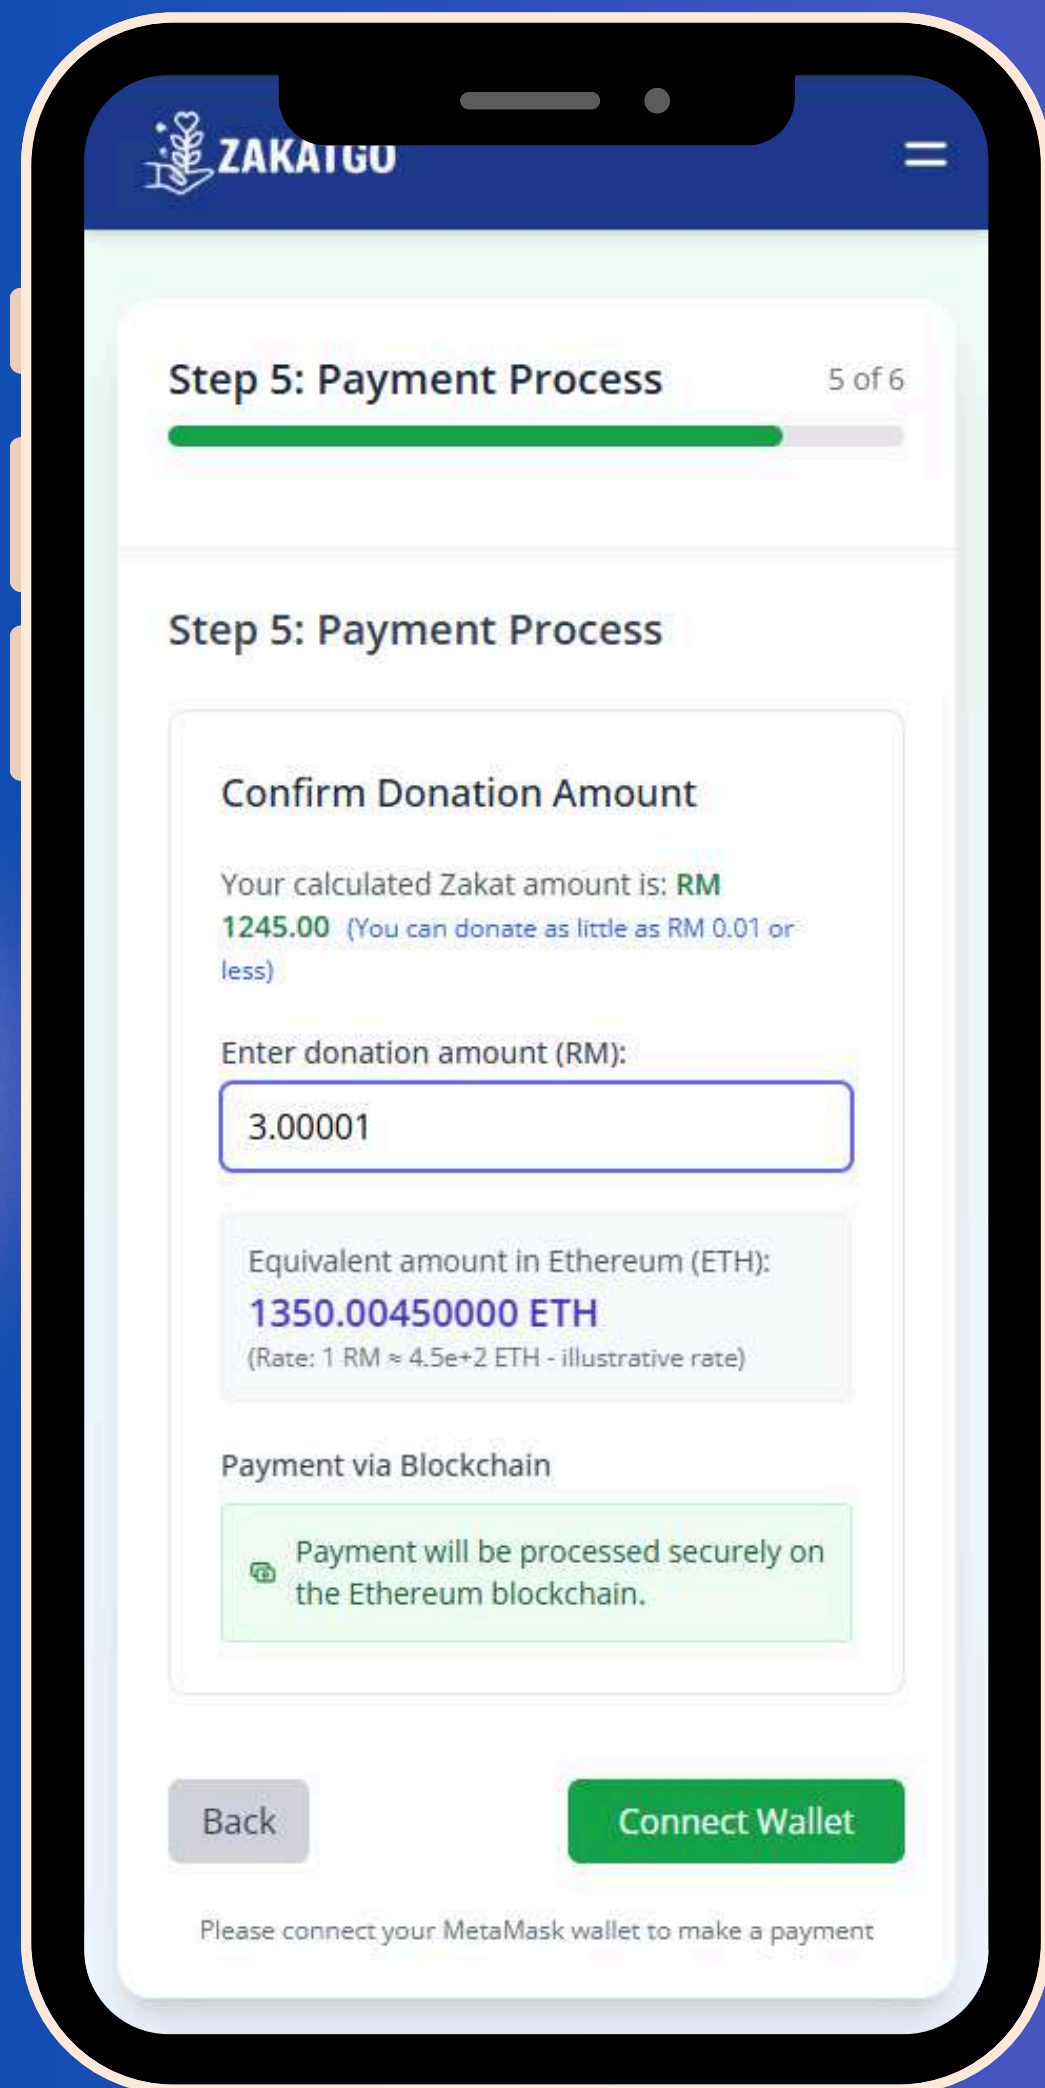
ZAKATGO

Step 5: Payment Process

5 of 6

Step 5: Payment Process

Confirm Donation Amount

Your calculated Zakat amount is: RM 1245.00 (You can donate as little as RM 0.01 or less)

Enter donation amount (RM):

3.00001

Equivalent amount in Ethereum (ETH):

1350.00450000 ETH

(Rate: 1 RM ≈ 4.5e+2 ETH - illustrative rate)

Payment via Blockchain

Payment will be processed securely on the Ethereum blockchain.

Back

Connect Wallet

Please connect your MetaMask wallet to make a payment